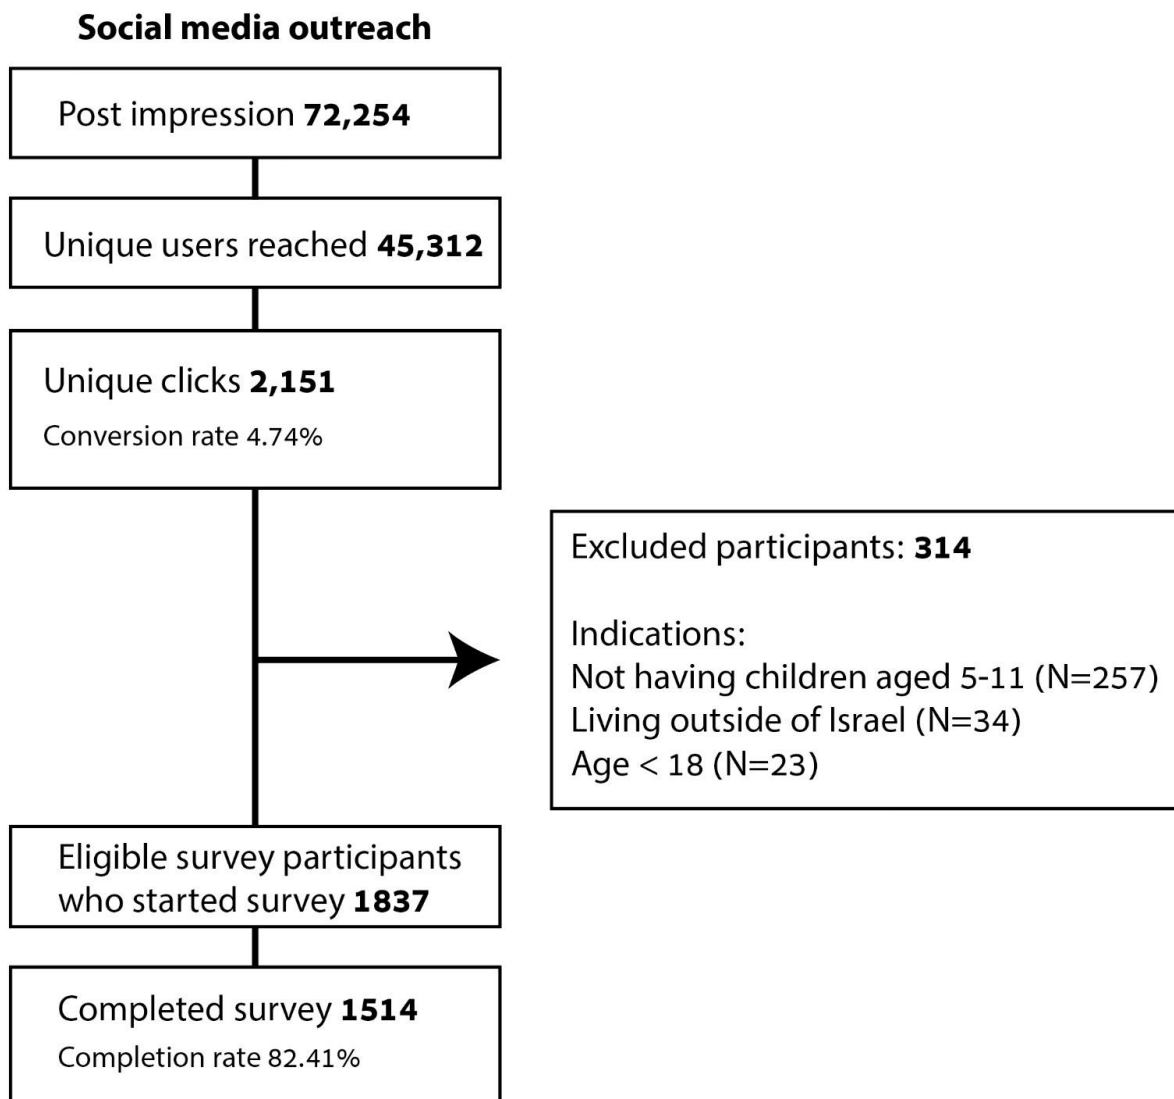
Social media outreach

Post impression 72,254

Unique users reached 45,312

Unique clicks 2,151

Conversion rate 4.74%

Excluded participants: 314

Indications:
Not having children aged 5-11 (N=257)
Living outside of Israel (N=34)
Age < 18 (N=23)

Eligible survey participants who started survey 1837

Completed survey 1514

Completion rate 82.41%